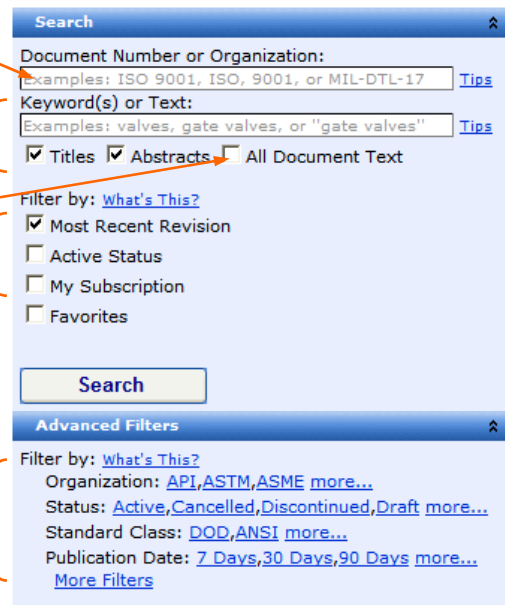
Search

Document Number or Organization:
Examples: ISO 9001, ISO, 9001, or MIL-DTL-17 Tips

Keyword(s) or Text:
Examples: valves, gate valves, or "gate valves" Tips

Titles Abstracts All Document Text

Filter by: What's This?
Most Recent Revision
Active Status
My Subscription
Favorites

Search

Advanced Filters

Filter by: What's This?
Organization: API,ASTM,ASME more...
Status: Active,Cancelled,Discontinued,Draft more...
Standard Class: DOD,ANSI more...
Publication Date: 7 Days,30 Days,90 Days more...
More Filters